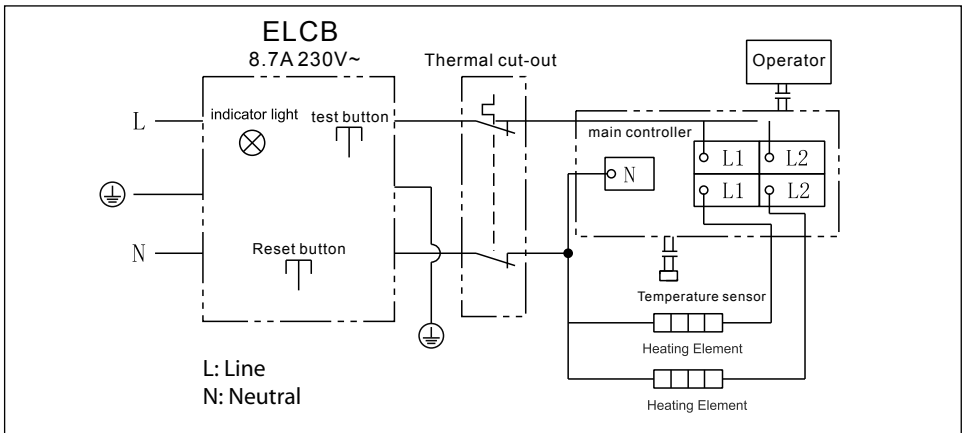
ELCB
8.7A 230V~

Thermal cut-out

Operator

L

indicator light

test button

main controller

N

L1

L2

L1

L2

N

Reset button

Temperature sensor

Heating Element

Heating Element

L: Line
N: Neutral